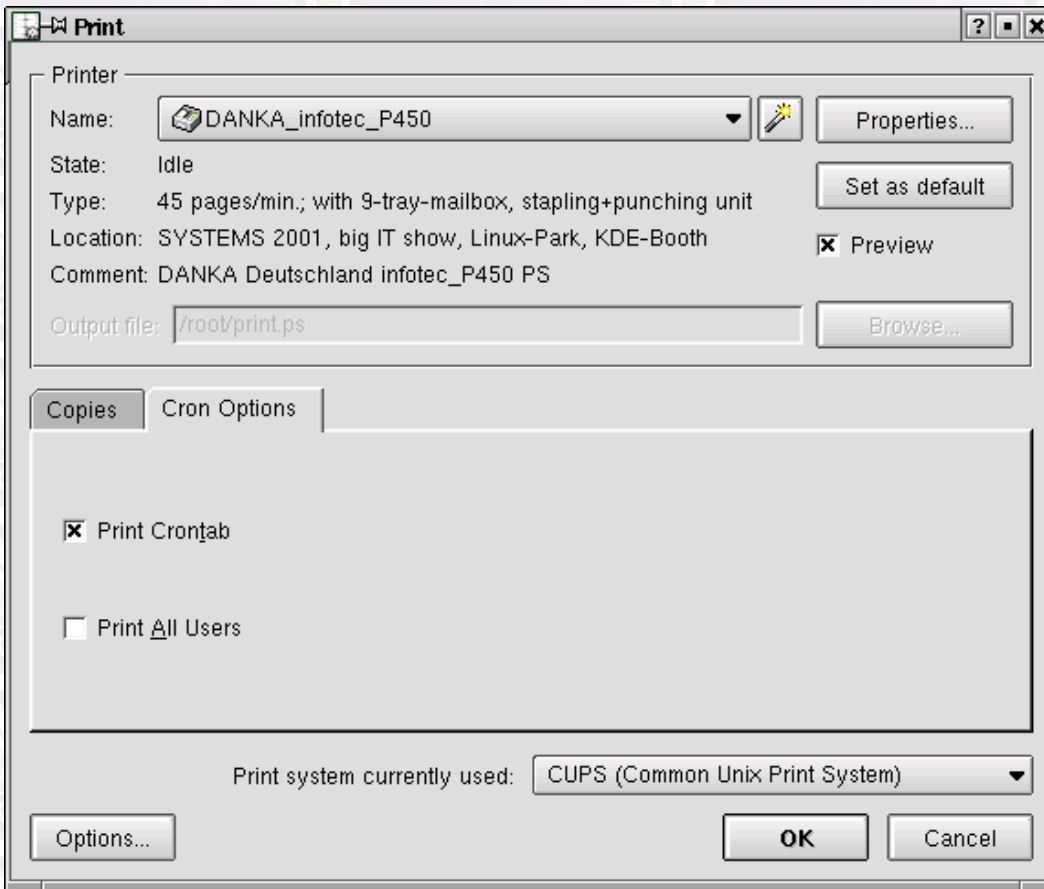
Print

?

Printer

Name: DANKA_infotec_P450

Properties...

State: Idle

Type: 45 pages/min.; with 9-tray-mailbox, stapling+punching unit

Set as default

Location: SYSTEMS 2001, big IT show, Linux-Park, KDE-Booth

Preview

Comment: DANKA Deutschland infotec_P450 PS

Output file: /root/print.ps

Browse...

Copies

Cron Options

Print Crontab

Print All Users

Print system currently used: CUPS (Common Unix Print System)

Options...

OK

Cancel